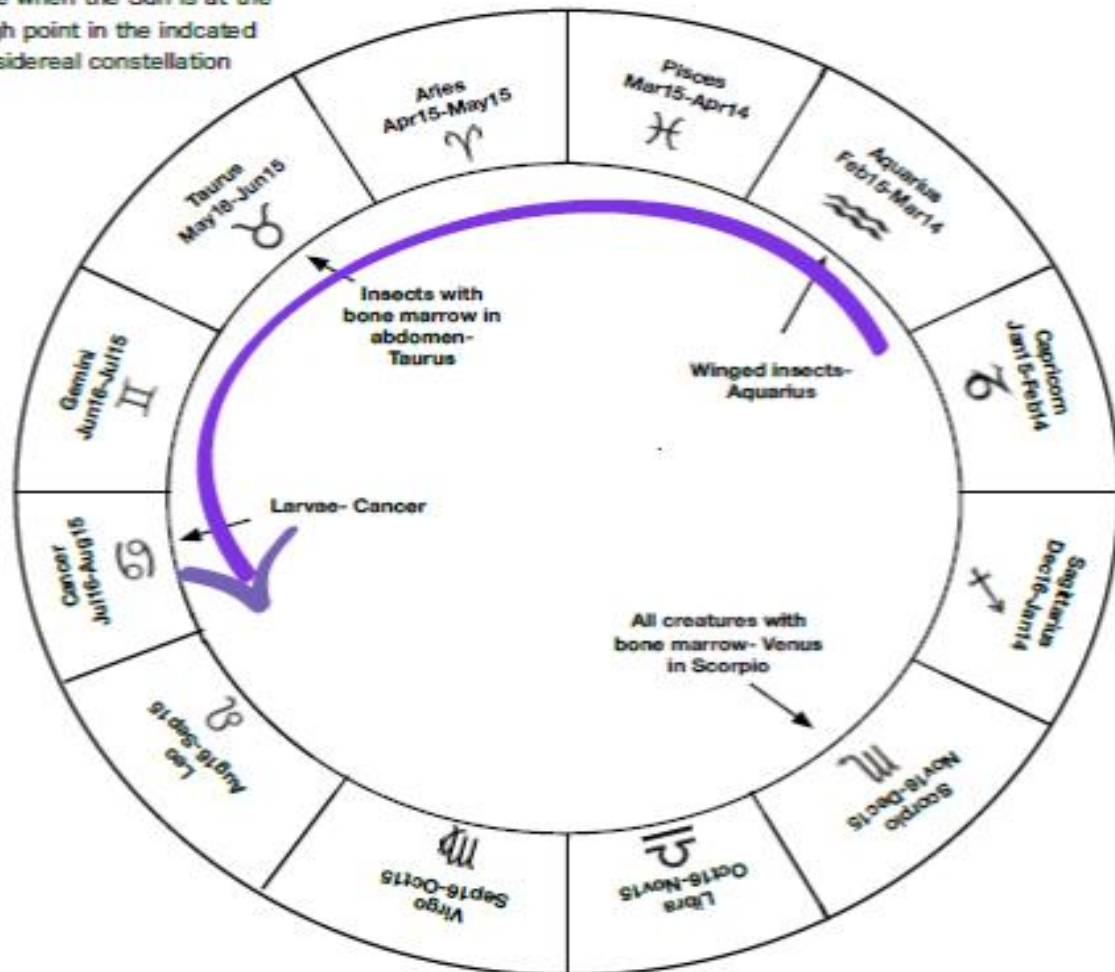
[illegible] when the Sun is at the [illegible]h point in the indcated sidereal constellation

Aries
Apr15-May15
♈

Pisces
Mar15-Apr14
♓

Aquarius
Feb15-Mar14
♒

Taurus
May16-Jun15
♉

Insects with bone marrow in abdomen-Taurus

Winged insects-Aquarius

Capricorn
Jan15-Feb14
♑

Gemini
Jun16-Jul15
♊

Larvae- Cancer

Cancer
Jul16-Aug15
♋

Sagittarius
Dec16-Jan14
♐

All creatures with bone marrow- Venus in Scorpio

Leo
Aug16-Sep15
♌

Scorpio
Nov16-Dec15
♏

Virgo
Sep16-Oct15
♍

Libra
Oct16-Nov15
♎